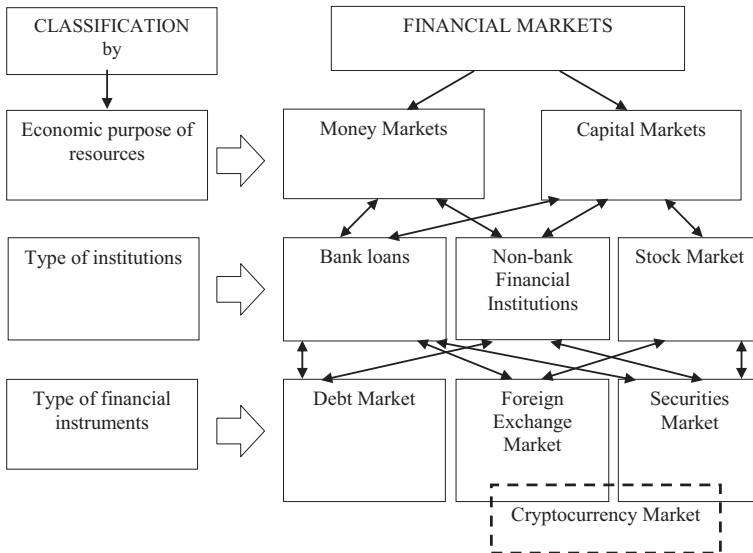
CLASSIFICATION by

FINANCIAL MARKETS

Economic purpose of resources

Money Markets

Capital Markets

Type of institutions

Bank loans

Non-bank Financial Institutions

Stock Market

Type of financial instruments

Debt Market

Foreign Exchange Market

Securities Market

Cryptocurrency Market